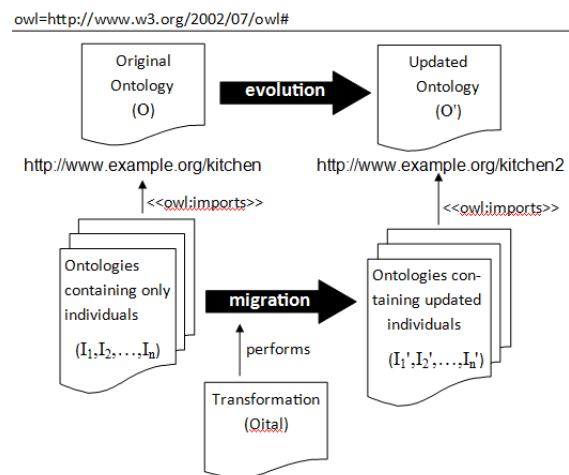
owl=http://www.w3.org/2002/07/owl#

Original Ontology (O)

evolution

Updated Ontology (O')

http://www.example.org/kitchen

http://www.example.org/kitchen2

<<owl:imports>>

<<owl:imports>>

Ontologies containing only individuals

$(I_1, I_2, \ldots, I_n)$

migration

Ontologies containing updated individuals

$(I_1', I_2', \ldots, I_n')$

performs

Transformation (Oital)